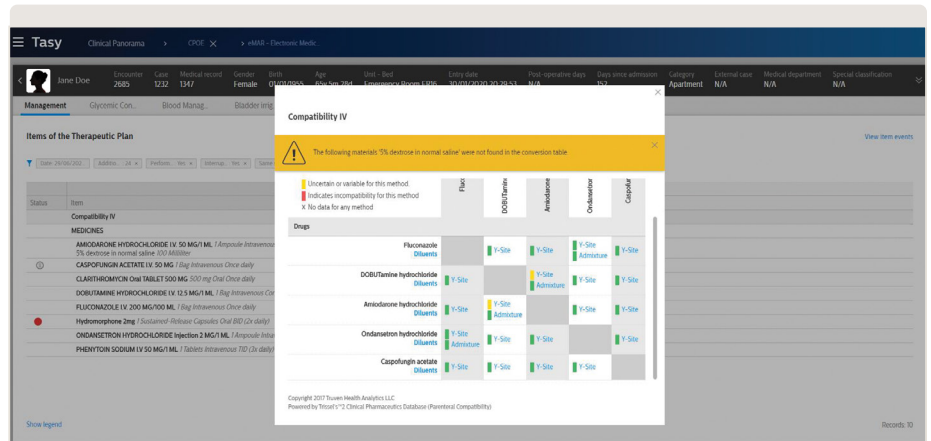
☰ Tasy Clinical Panorama > CPOE > eMAR - Electronic Medic...

Jane Doe Encounter 2685 Case 1232 Medical record 1347 Gender Female Birth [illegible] Age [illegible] Unit - Bed Emergency Room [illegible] Entry date 30/01/2020 20:29:53 Post-operative days N/A Days since admission 152 Category Apartment External case N/A Medical department N/A Special classification N/A

Management Glycemic Con... Blood Manag... Bladder irrig...

Items of the Therapeutic Plan

View item events

Date: 29/08/202... Additio... 24 × Perform... Yes × Interrup... Yes × Sear...

| Status | Item |
|---|---|
| | Compatibility IV |
| | MEDICINES |
| | AMIODARONE HYDROCHLORIDE I.V. 50 MG/1 ML 1 Ampoule Intravenous 5% dextrose in normal saline 100 Milliliter |
| | CASPOFUNGIN ACETATE I.V. 50 MG 1 Bag Intravenous Once daily |
| | CLARITHROMYCIN Oral TABLET 500 MG 500 mg Oral Once daily |
| | DOBUTAMINE HYDROCHLORIDE I.V. 12.5 MG/1 ML 1 Bag Intravenous Con... |
| | FLUCONAZOLE I.V. 200 MG/100 ML 1 Bag Intravenous Once daily |
| | Hydromorphone 2mg 1 Sustained-Release Capsules Oral BID (2x daily) |
| | ONDANSETRON HYDROCHLORIDE Injection 2 MG/1 ML 1 Ampoule Intrav... |
| | PHENYTOIN SODIUM I.V. 50 MG/1 ML 1 Tablets Intravenous TID (3x daily) |

Show legend

Records 10

Compatibility IV

The following materials '5% dextrose in normal saline' were not found in the conversion table

Uncertain or variable for this method
Indicates incompatibility for this method
X No data for any method

| Drugs | Fluco | DOBUTamine | Amiodarone | Ondansetron | Caspofu |
|---|---|---|---|---|---|
| Fluconazole Diluents | | Y-Site | Y-Site | Y-Site Admixture | Y-Site |
| DOBUTamine hydrochloride Diluents | Y-Site | | Y-Site Admixture | Y-Site | Y-Site |
| Amiodarone hydrochloride Diluents | Y-Site | Y-Site Admixture | | Y-Site | Y-Site |
| Ondansetron hydrochloride Diluents | Y-Site Admixture | Y-Site | Y-Site | | Y-Site |
| Caspofungin acetate Diluents | Y-Site | Y-Site | Y-Site | Y-Site | |

Copyright 2017 Truven Health Analytics LLC
Powered by Trissel's™2 Clinical Pharmaceutics Database (Parenteral Compatibility)